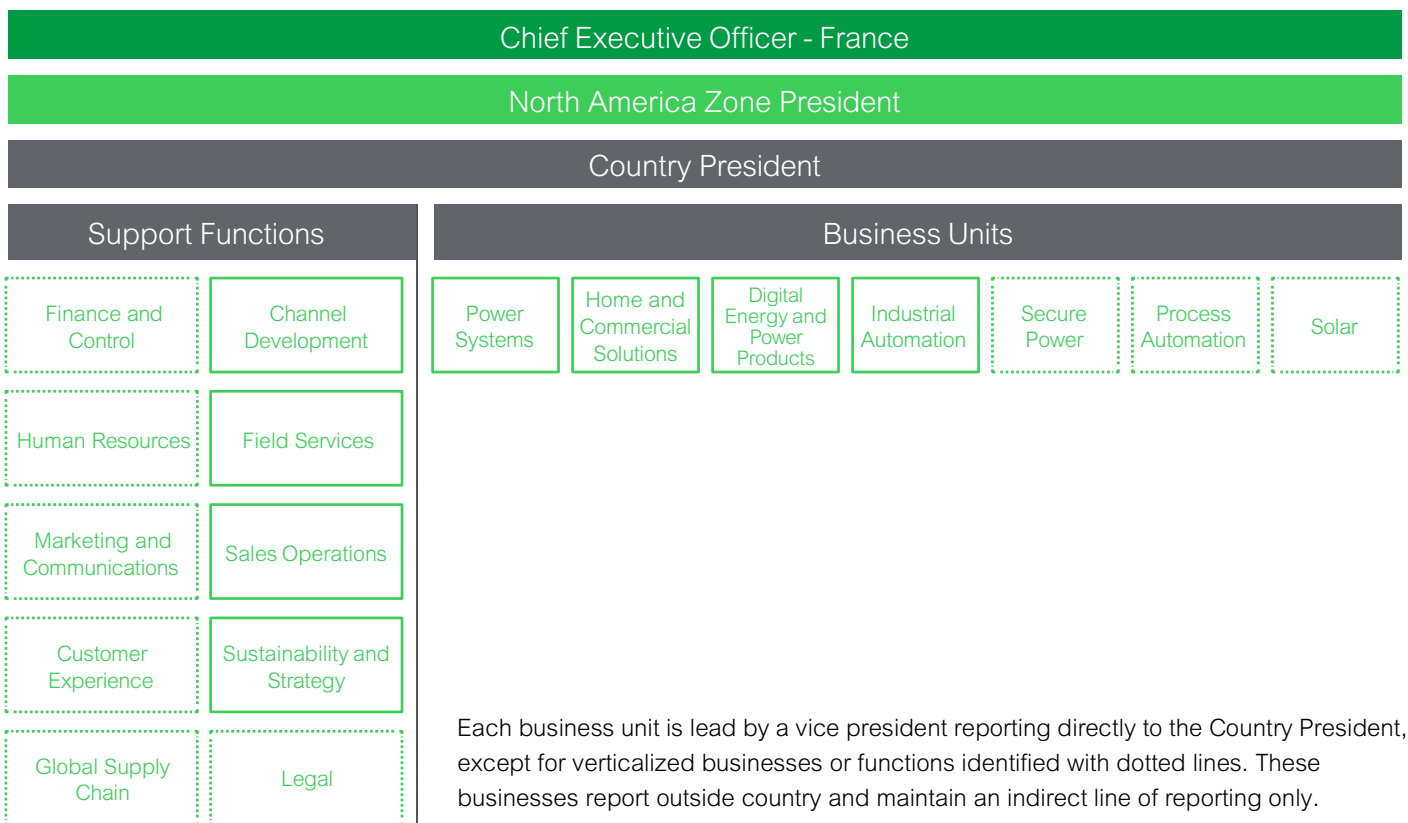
Chief Executive Officer - France

North America Zone President

Country President

Support Functions

Finance and Control

Channel Development

Human Resources

Field Services

Marketing and Communications

Sales Operations

Customer Experience

Sustainability and Strategy

Global Supply Chain

Legal

Business Units

Power Systems

Home and Commercial Solutions

Digital Energy and Power Products

Industrial Automation

Secure Power

Process Automation

Solar

Each business unit is lead by a vice president reporting directly to the Country President, except for verticalized businesses or functions identified with dotted lines. These businesses report outside country and maintain an indirect line of reporting only.